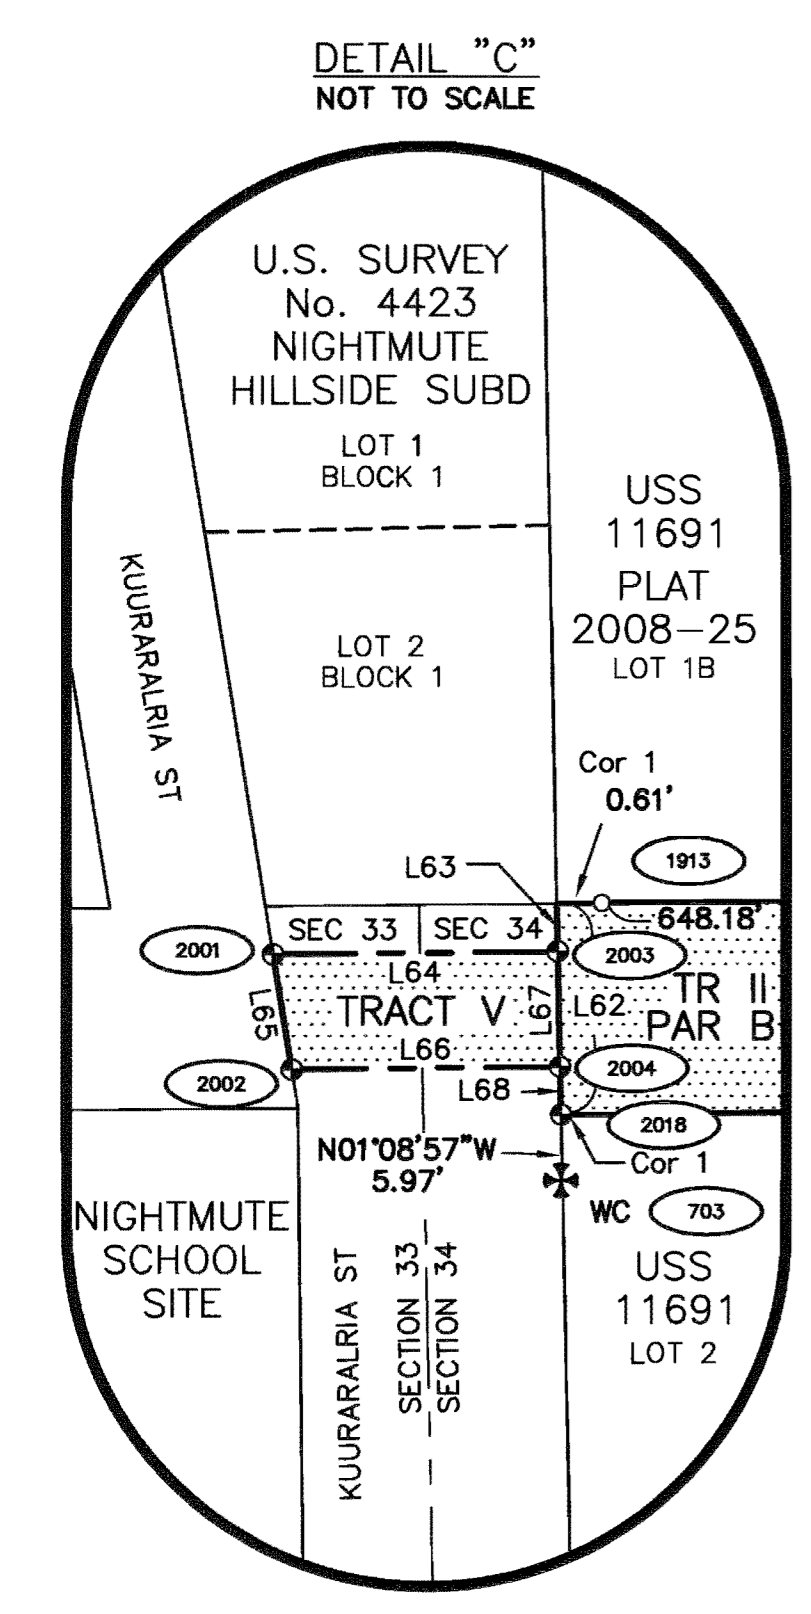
DETAIL "C"
NOT TO SCALE

U.S. SURVEY
No. 4423
NIGHTMUTE
HILLSIDE SUBD

LOT 1
BLOCK 1

LOT 2
BLOCK 1

KUURARALRIA ST

USS
11691
PLAT
2008–25
LOT 1B

Cor 1
0.61'

1913

L63

SEC 33 SEC 34

648.18'

2001

2003

L64

TR II
PAR B

L65

TRACT V

L67

L62

L66

2004

2002

L68

2018

N01°08'57"W
5.97'

Cor 1

WC

703

NIGHTMUTE
SCHOOL
SITE

KUURARALRIA ST

SECTION 33
SECTION 34

USS
11691
LOT 2